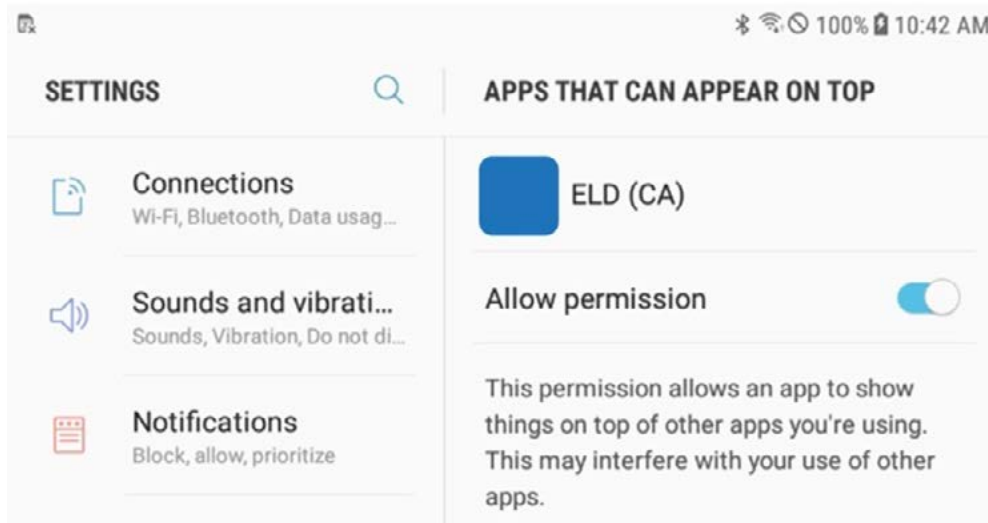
100% 10:42 AM

SETTINGS

Connections
Wi-Fi, Bluetooth, Data usag...

Sounds and vibrati...
Sounds, Vibration, Do not di...

Notifications
Block, allow, prioritize

APPS THAT CAN APPEAR ON TOP

ELD (CA)

Allow permission

This permission allows an app to show things on top of other apps you're using. This may interfere with your use of other apps.